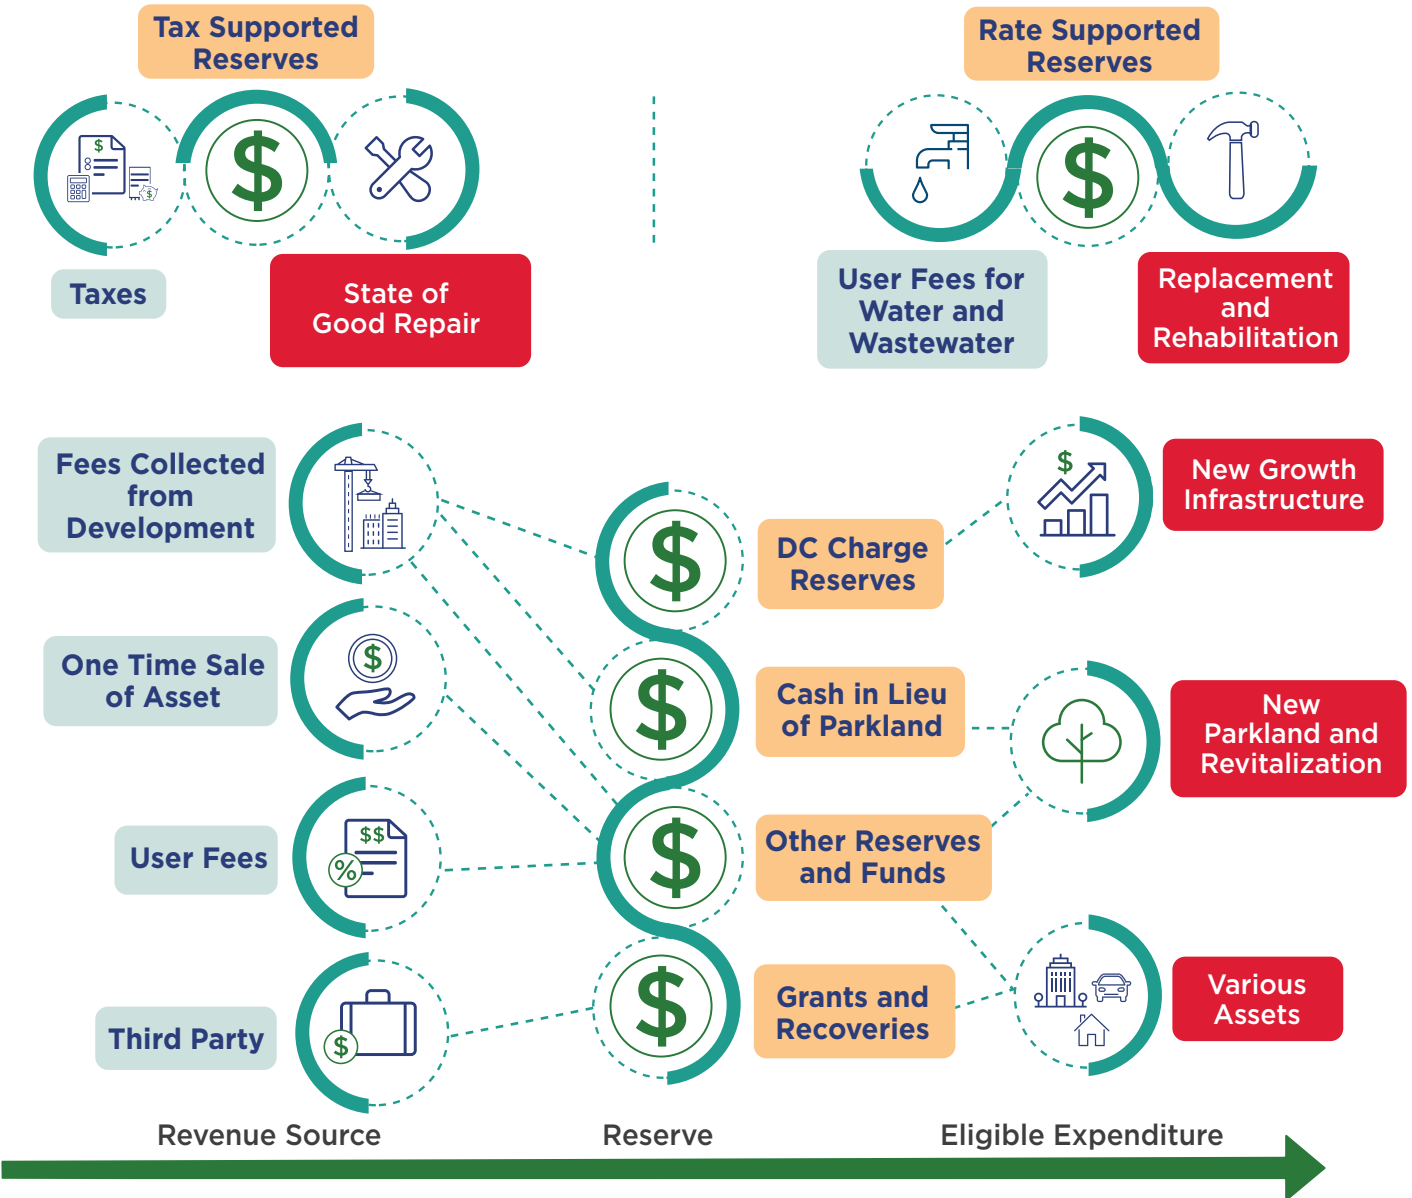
Tax Supported Reserves

Rate Supported Reserves

Taxes

State of Good Repair

User Fees for Water and Wastewater

Replacement and Rehabilitation

Fees Collected from Development

DC Charge Reserves

New Growth Infrastructure

One Time Sale of Asset

Cash in Lieu of Parkland

New Parkland and Revitalization

User Fees

Other Reserves and Funds

Third Party

Grants and Recoveries

Various Assets

Revenue Source

Reserve

Eligible Expenditure